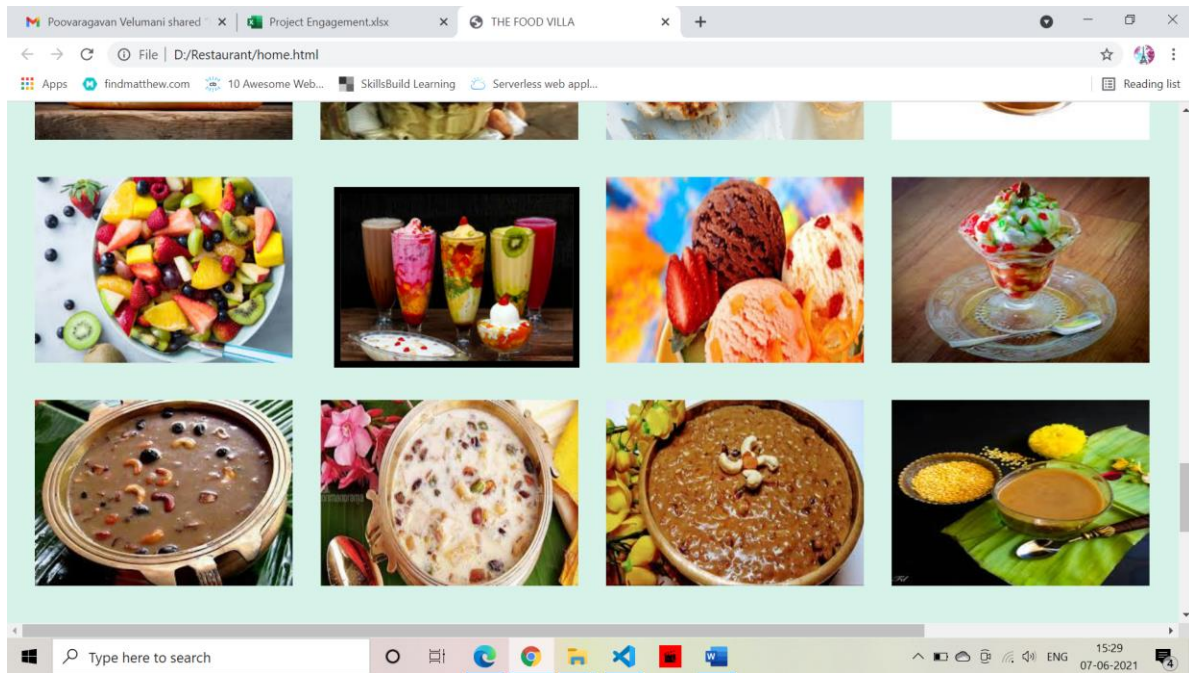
Poovaragavan Velumani shared
Project Engagement.xlsx
THE FOOD VILLA
File | D:/Restaurant/home.html
Apps findmatthew.com 10 Awesome Web... SkillsBuild Learning Serverless web appl...
Reading list
Type here to search
ENG
15:29
07-06-2021
4